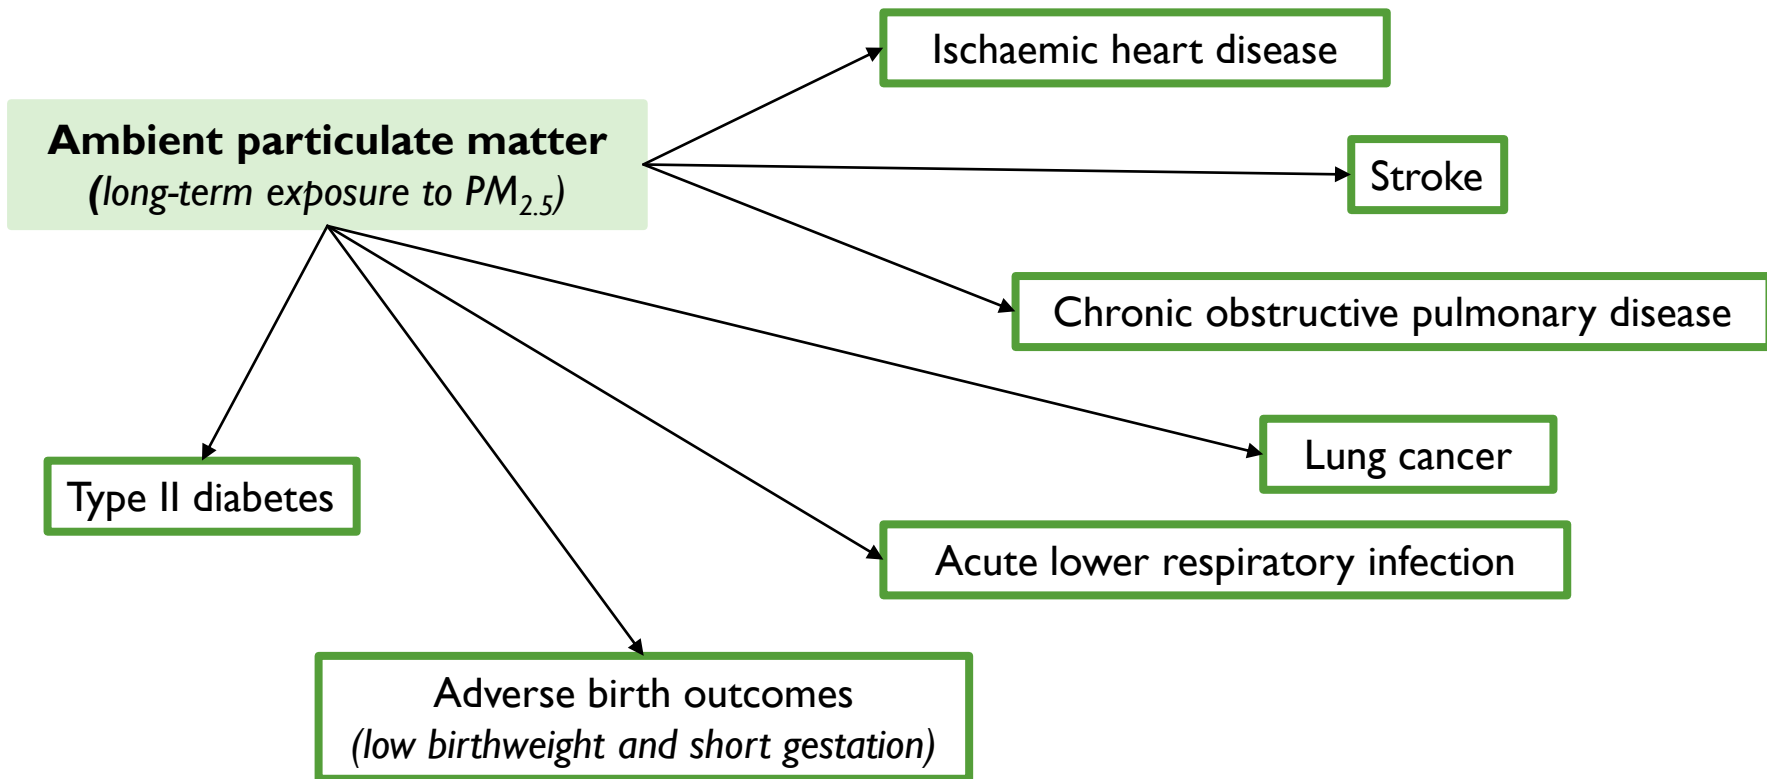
Ambient particulate matter
(long-term exposure to $PM_{2.5}$)

Ischaemic heart disease

Stroke

Chronic obstructive pulmonary disease

Lung cancer

Type II diabetes

Acute lower respiratory infection

Adverse birth outcomes
(low birthweight and short gestation)